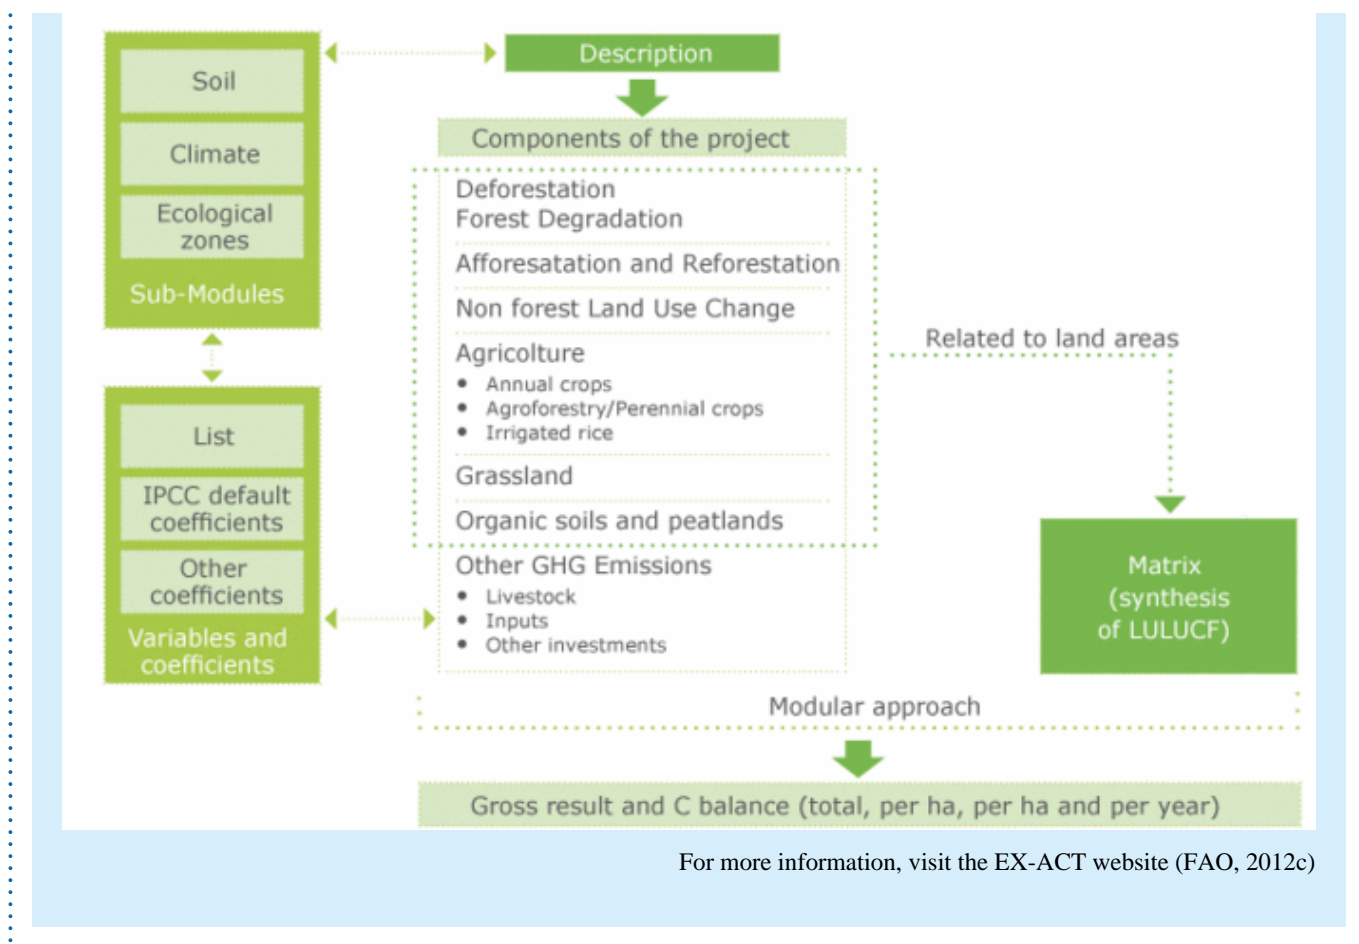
Soil

Climate

Ecological zones

Sub-Modules

List

IPCC default coefficients

Other coefficients

Variables and coefficients

Description

Components of the project

Deforestation
Forest Degradation

Afforesatation and Reforestation

Non forest Land Use Change

Agricolture
• Annual crops
• Agroforestry/Perennial crops
• Irrigated rice

Grassland

Organic soils and peatlands

Other GHG Emissions
• Livestock
• Inputs
• Other investments

Related to land areas

Matrix (synthesis of LULUCF)

Modular approach

Gross result and C balance (total, per ha, per ha and per year)

For more information, visit the EX-ACT website (FAO, 2012c)